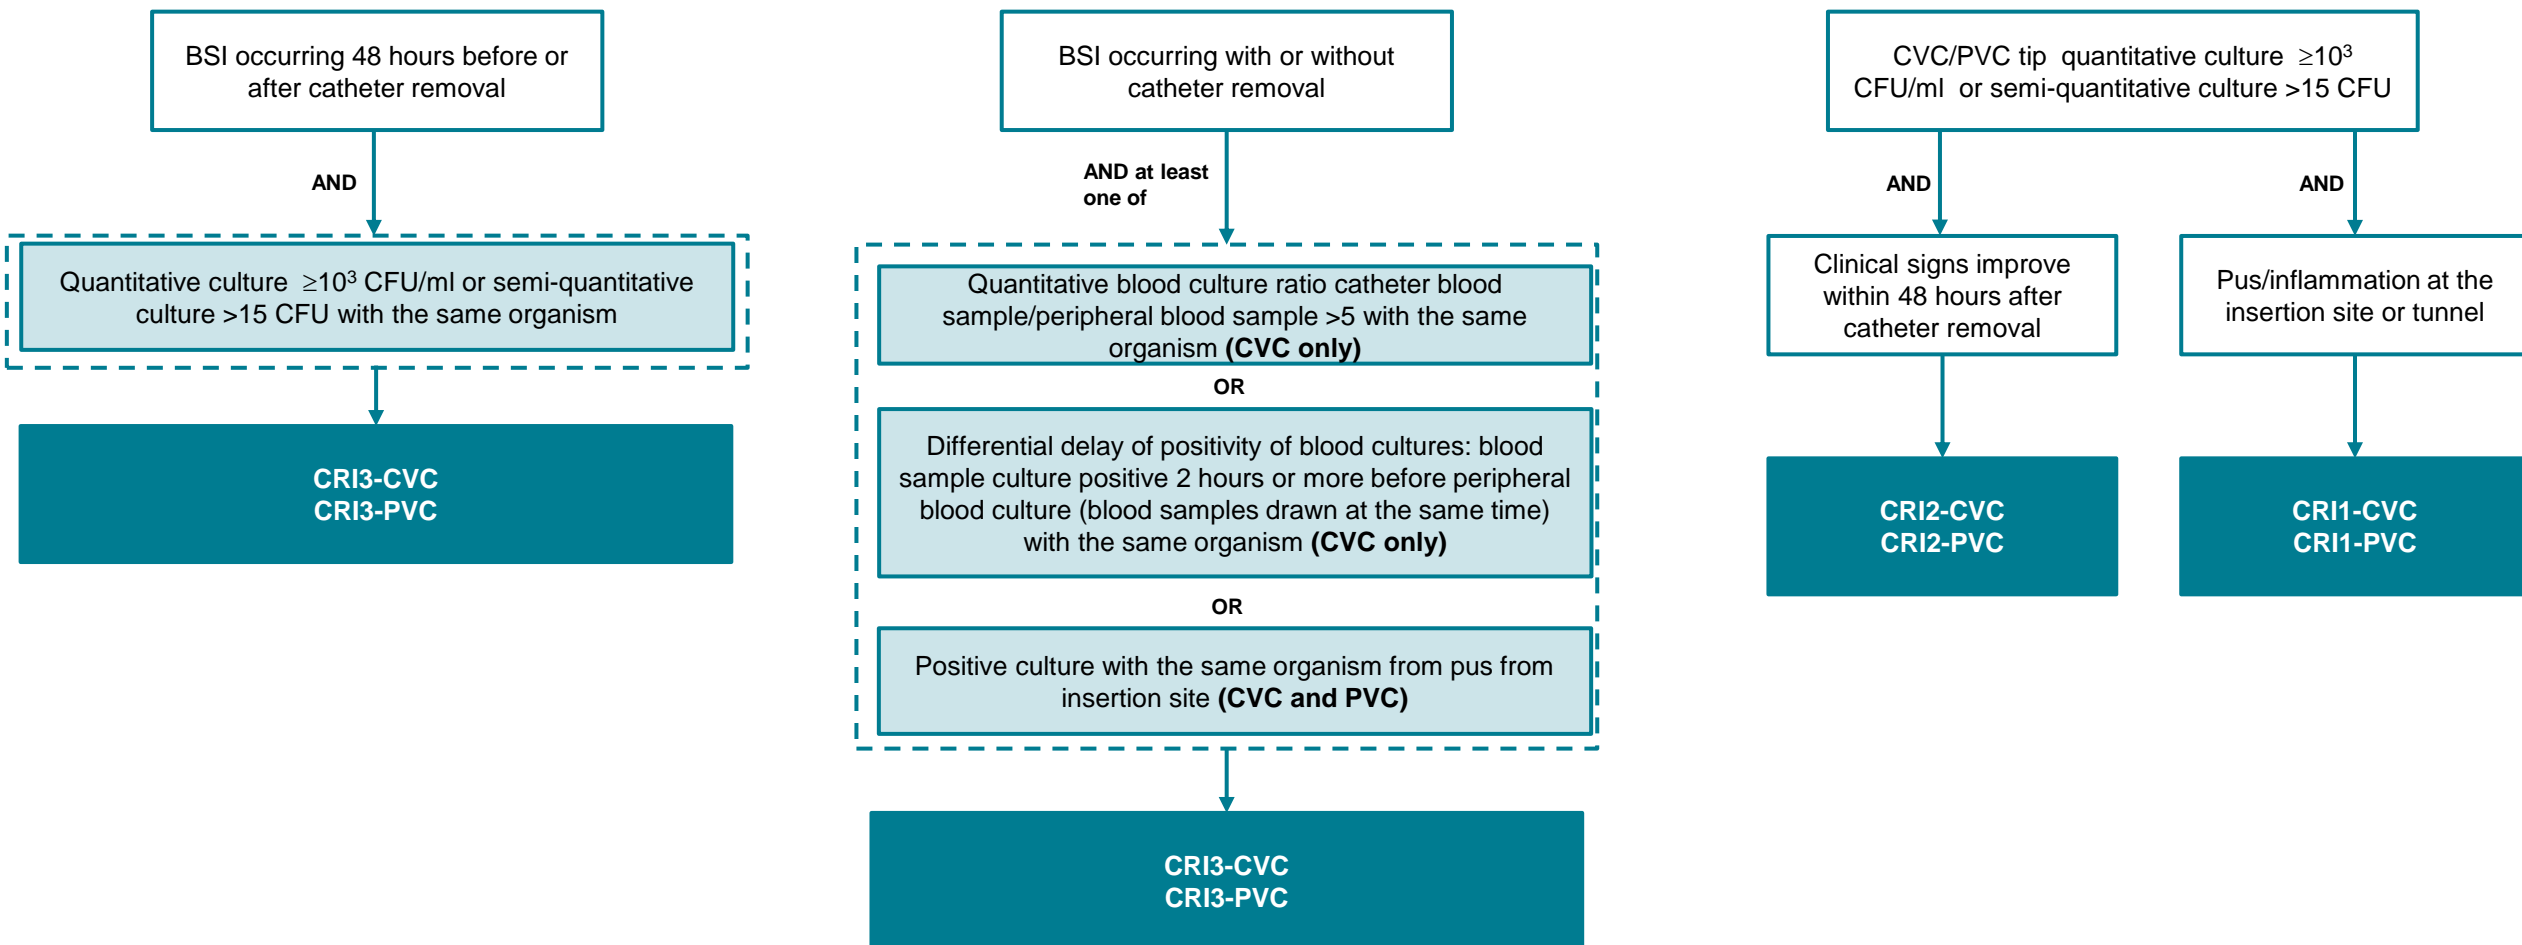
BSI occurring 48 hours before or after catheter removal

AND

Quantitative culture $\geq 10^3$ CFU/ml or semi-quantitative culture >15 CFU with the same organism

CRI3-CVC
CRI3-PVC

BSI occurring with or without catheter removal

AND at least one of

Quantitative blood culture ratio catheter blood sample/peripheral blood sample >5 with the same organism **(CVC only)**

OR

Differential delay of positivity of blood cultures: blood sample culture positive 2 hours or more before peripheral blood culture (blood samples drawn at the same time) with the same organism **(CVC only)**

OR

Positive culture with the same organism from pus from insertion site **(CVC and PVC)**

CRI3-CVC
CRI3-PVC

CVC/PVC tip quantitative culture $\geq 10^3$ CFU/ml or semi-quantitative culture >15 CFU

AND

AND

Clinical signs improve within 48 hours after catheter removal

Pus/inflammation at the insertion site or tunnel

CRI2-CVC
CRI2-PVC

CRI1-CVC
CRI1-PVC